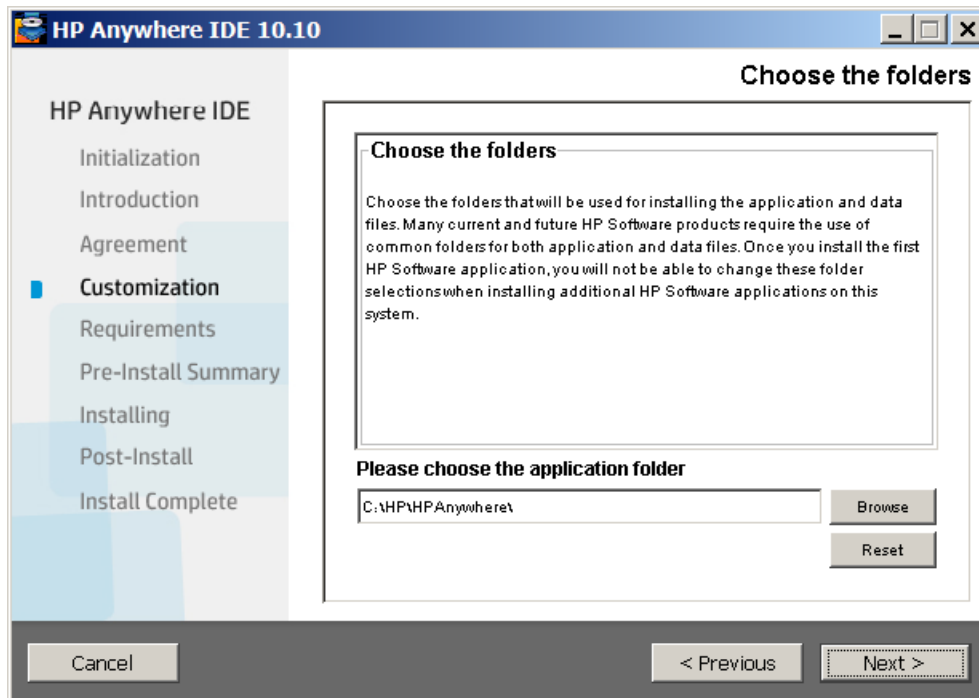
HP Anywhere IDE 10.10

Choose the folders

HP Anywhere IDE
Initialization
Introduction
Agreement
Customization
Requirements
Pre-Install Summary
Installing
Post-Install
Install Complete

Choose the folders

Choose the folders that will be used for installing the application and data files. Many current and future HP Software products require the use of common folders for both application and data files. Once you install the first HP Software application, you will not be able to change these folder selections when installing additional HP Software applications on this system.

Please choose the application folder

C:\HP\HPAnywhere\

Browse

Reset

Cancel

< Previous

Next >